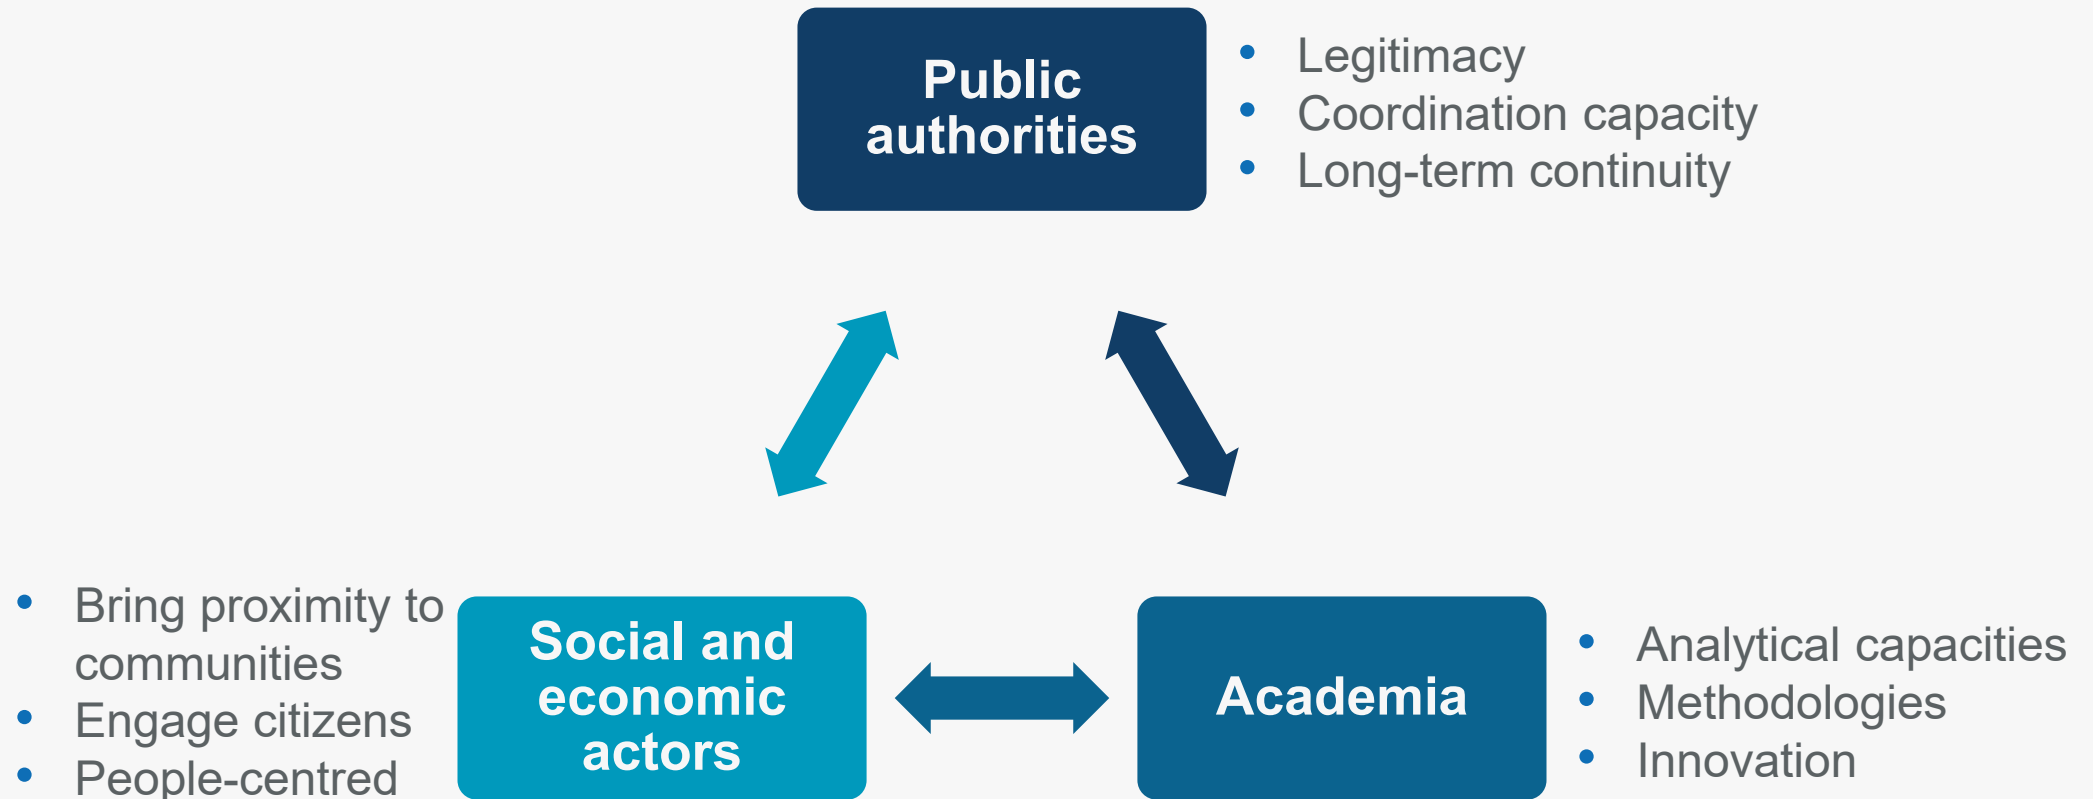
Public authorities

- Legitimacy
- Coordination capacity
- Long-term continuity

- Bring proximity to communities
- Engage citizens
- People-centred

Social and economic actors

Academia

- Analytical capacities
- Methodologies
- Innovation